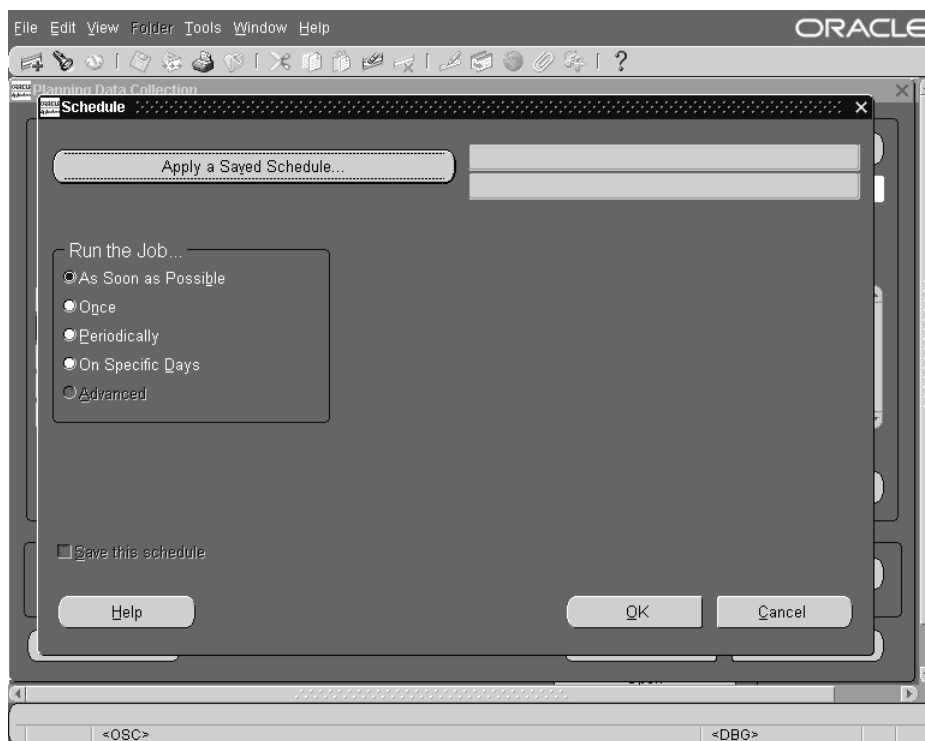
File Edit View Folder Tools Window Help

ORACLE

Planning Data Collection

Schedule

Apply a Saved Schedule...

Run the Job...

As Soon as Possible

Once

Periodically

On Specific Days

Advanced

Save this schedule

Help

OK

Cancel

<OSC>

<DBG>